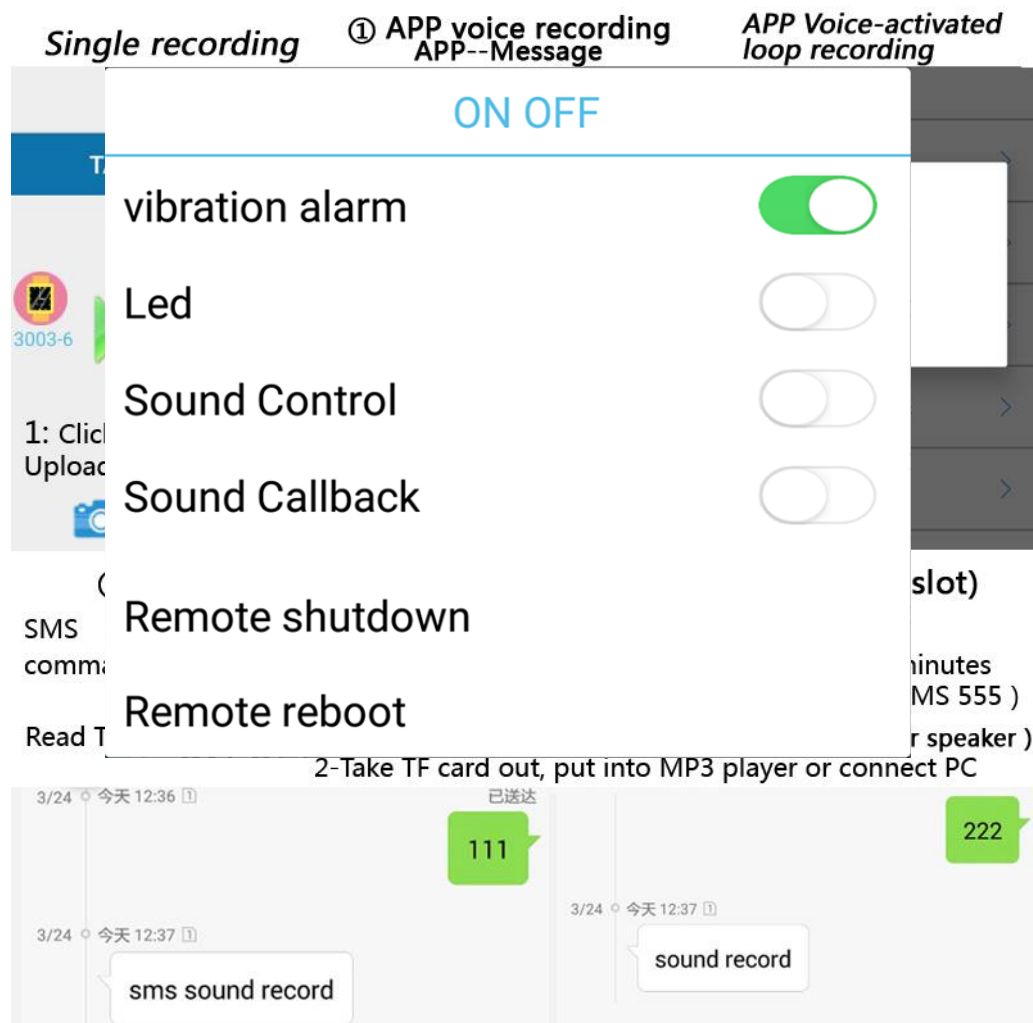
Single recording

① APP voice recording
APP--Message

APP Voice-activated loop recording

ON OFF

vibration alarm

Led

Sound Control

Sound Callback

Remote shutdown

Remote reboot

3003-6

1: Clic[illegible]
Uploa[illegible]

( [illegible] slot)

SMS
comma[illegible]

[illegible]inutes
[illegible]MS 555 )

Read T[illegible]

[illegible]r speaker )

2-Take TF card out, put into MP3 player or connect PC

3/24 今天 12:36 已送达

111

3/24 今天 12:37

sms sound record

222

3/24 今天 12:37

sound record